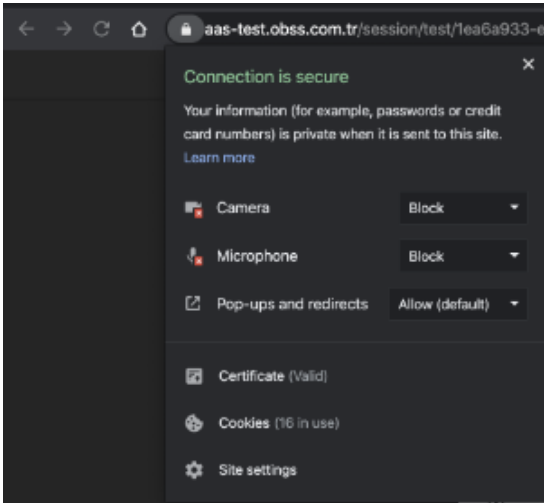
aas-test.obss.com.tr/session/test/1ea6a933-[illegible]

Connection is secure

×

Your information (for example, passwords or credit card numbers) is private when it is sent to this site. Learn more

Camera Block

Microphone Block

Pop-ups and redirects Allow (default)

Certificate (Valid)

Cookies (16 in use)

Site settings